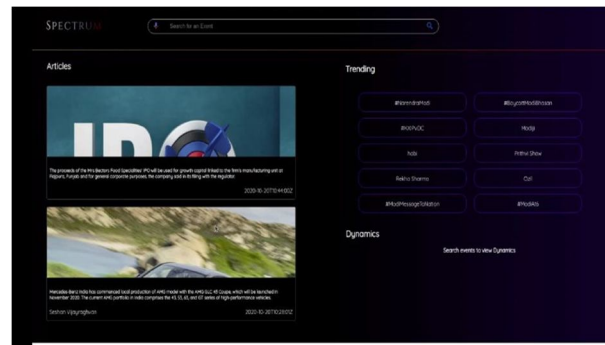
SPECTRUM

Search for an Event

Articles

The proceeds of the Mrs Bectors Food Specialities' IPO will be used for growth capital linked to the firm's manufacturing unit at Rajpura, Punjab and for general corporate purposes, the company said in its filing with the regulator.

2020-10-20T10:44:00Z

Mercedes-Benz India has commenced local production of AMG model with the AMG GLC 43 Coupe, which will be launched in November 2020. The current AMG portfolio in India comprises the 43, 53, 63, and GT series of high-performance vehicles.

Seshan Vijayraghvan

2020-10-20T10:28:01Z

Trending

#NarendraModi

#BoycottModiBhakt

#IOEPvOC

Modiji

India

Prithvi Shaw

Rekha Sharma

CoE

#ModiMessageToNation

#ModiAtx

Dynamics

Search events to view Dynamics